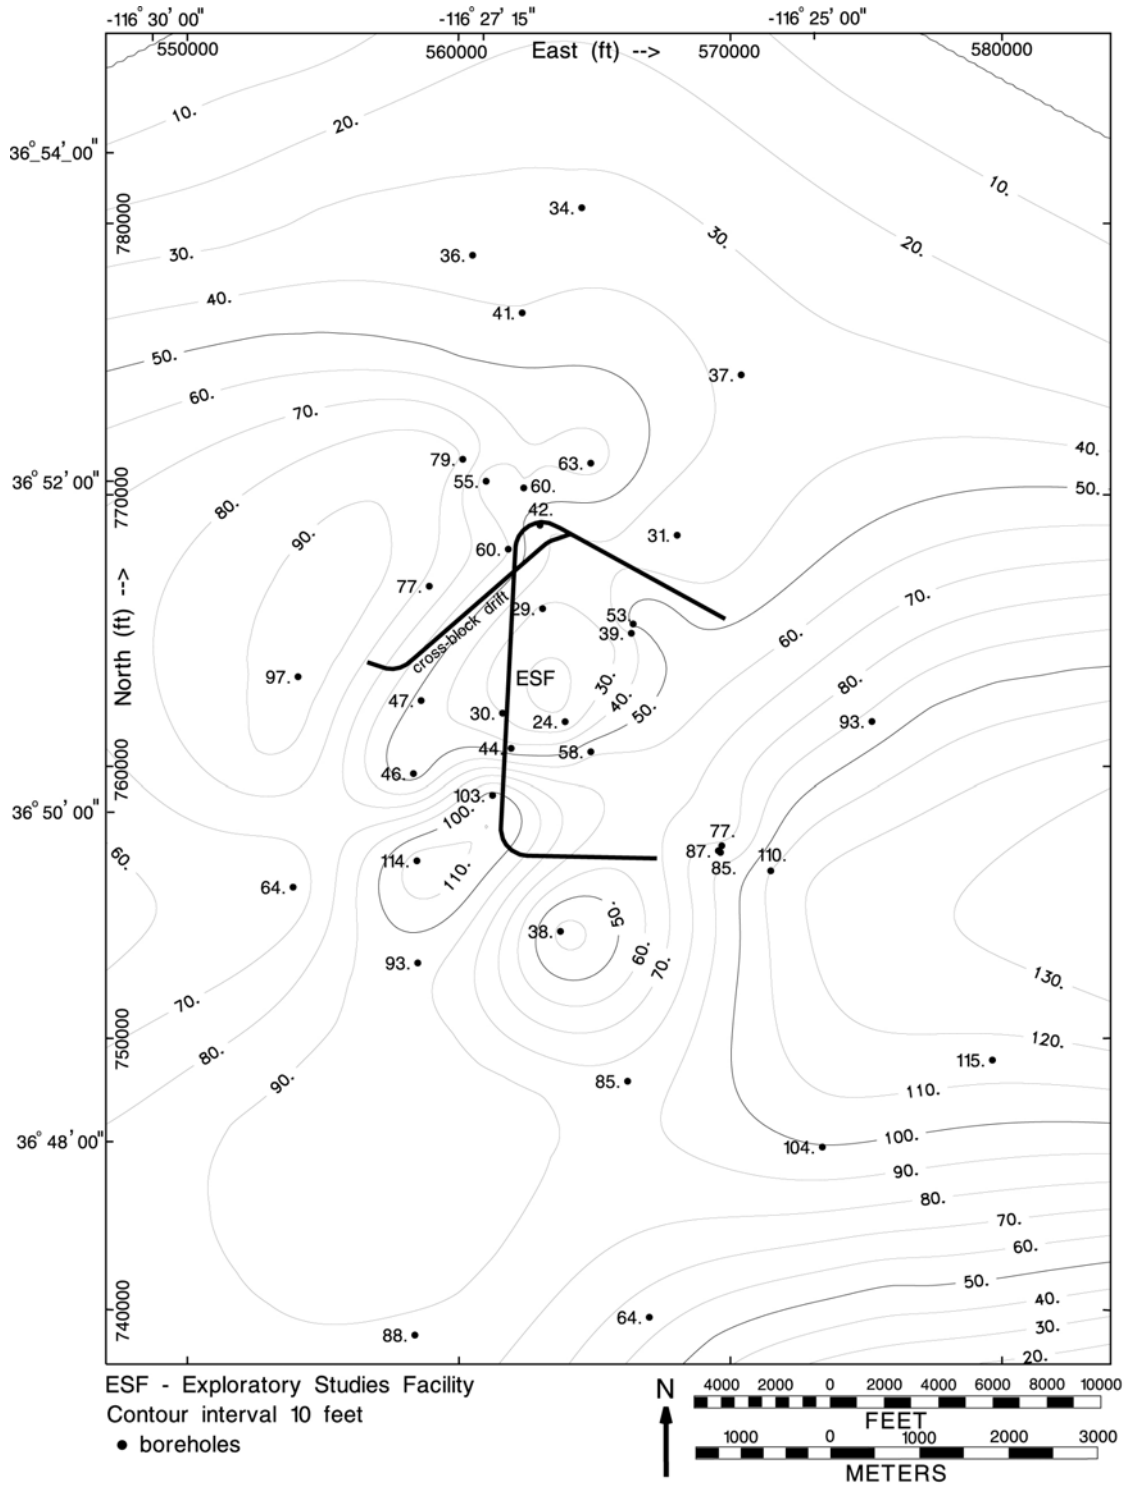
-116° 30' 00"
-116° 27' 15"
-116° 25' 00"
550000
560000
East (ft) -->
570000
580000

36° 54' 00"
780000
770000
36° 52' 00"
North (ft) -->
760000
36° 50' 00"
750000
36° 48' 00"
740000

10.
20.
10.
20.
30.
30.
40.
50.
60.
70.
34.
36.
41.
37.
40.
50.
79.
63.
55.
60.
42.
80.
90.
60.
31.
77.
29.
53.
39.
70.
60.
cross-block drift
97.
ESF
30.
40.
50.
80.
47.
30.
24.
93.
44.
58.
46.
103.
100.
77.
87.
85.
110.
60.
114.
110.
64.
38.
50.
60.
70.
93.
130.
70.
120.
80.
115.
90.
85.
110.
100.
104.
90.
80.
70.
60.
50.
40.
30.
20.
64.
88.

ESF - Exploratory Studies Facility
Contour interval 10 feet
• boreholes

N
4000 2000 0 2000 4000 6000 8000 10000
FEET
1000 0 1000 2000 3000
METERS